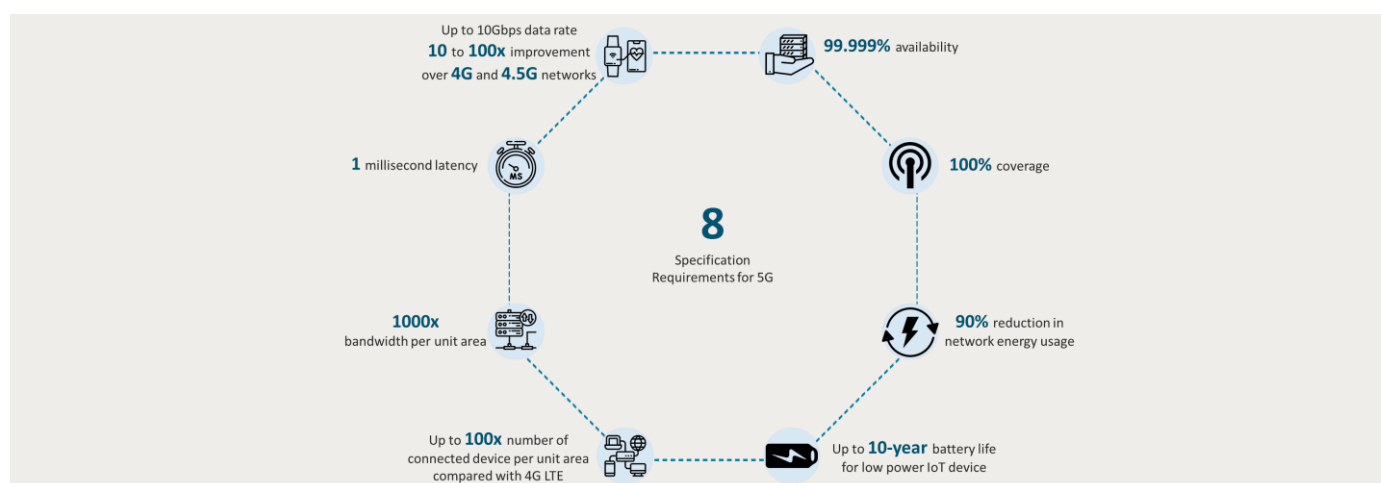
Up to 10Gbps data rate
**10** to **100x** improvement over **4G** and **4.5G** networks

**99.999%** availability

**1** millisecond latency

MS

**100%** coverage

**8**
Specification Requirements for 5G

**1000x**
bandwidth per unit area

**90%** reduction in network energy usage

Up to **100x** number of connected device per unit area compared with 4G LTE

Up to **10-year** battery life for low power IoT device